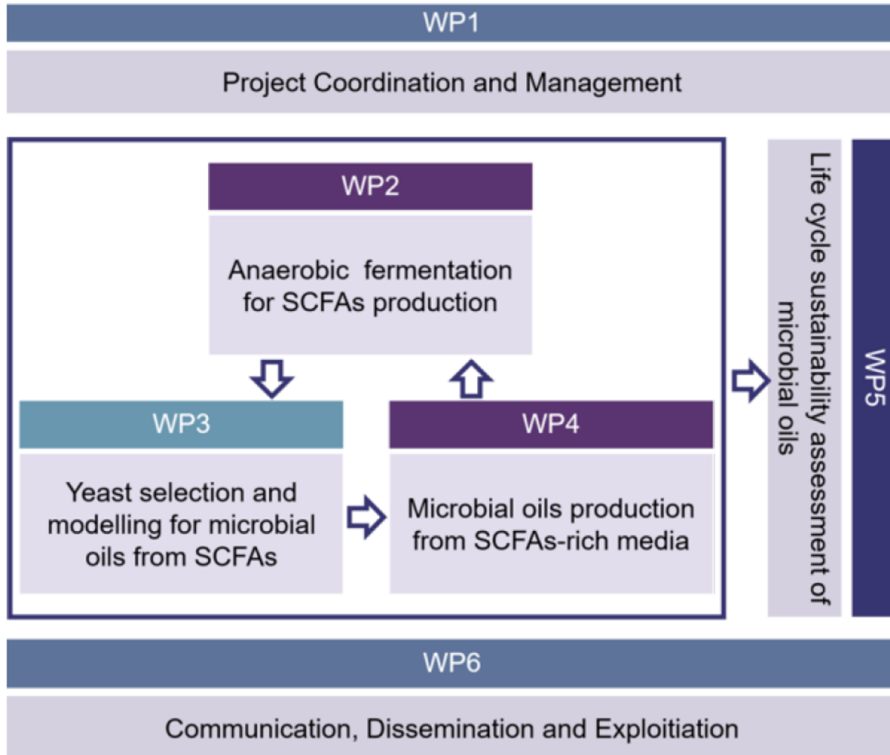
WP1

Project Coordination and Management

WP2

Anaerobic fermentation for SCFAs production

WP3

Yeast selection and modelling for microbial oils from SCFAs

WP4

Microbial oils production from SCFAs-rich media

Life cycle sustainability assessment of microbial oils

WP5

WP6

Communication, Dissemination and Exploitiation